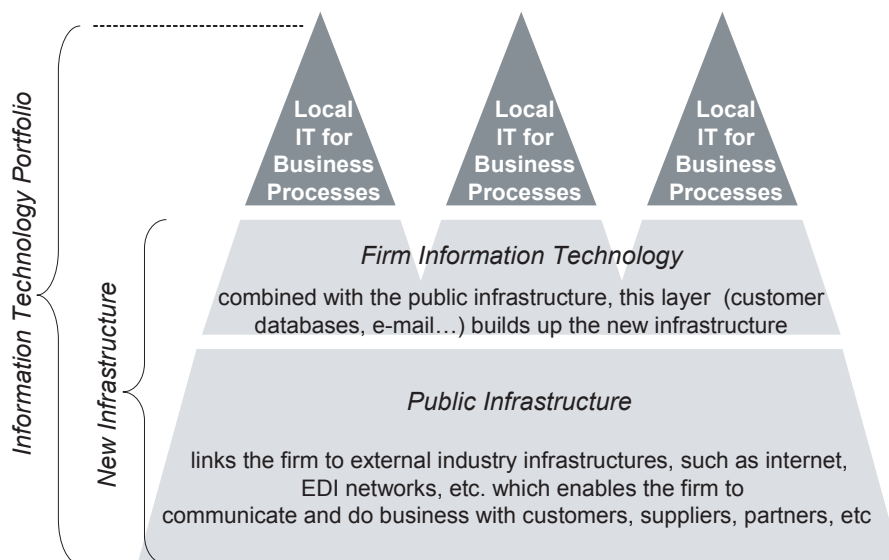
Information Technology Portfolio

New Infrastructure

Local IT for Business Processes

Local IT for Business Processes

Local IT for Business Processes

Firm Information Technology

combined with the public infrastructure, this layer (customer databases, e-mail…) builds up the new infrastructure

Public Infrastructure

links the firm to external industry infrastructures, such as internet, EDI networks, etc. which enables the firm to communicate and do business with customers, suppliers, partners, etc